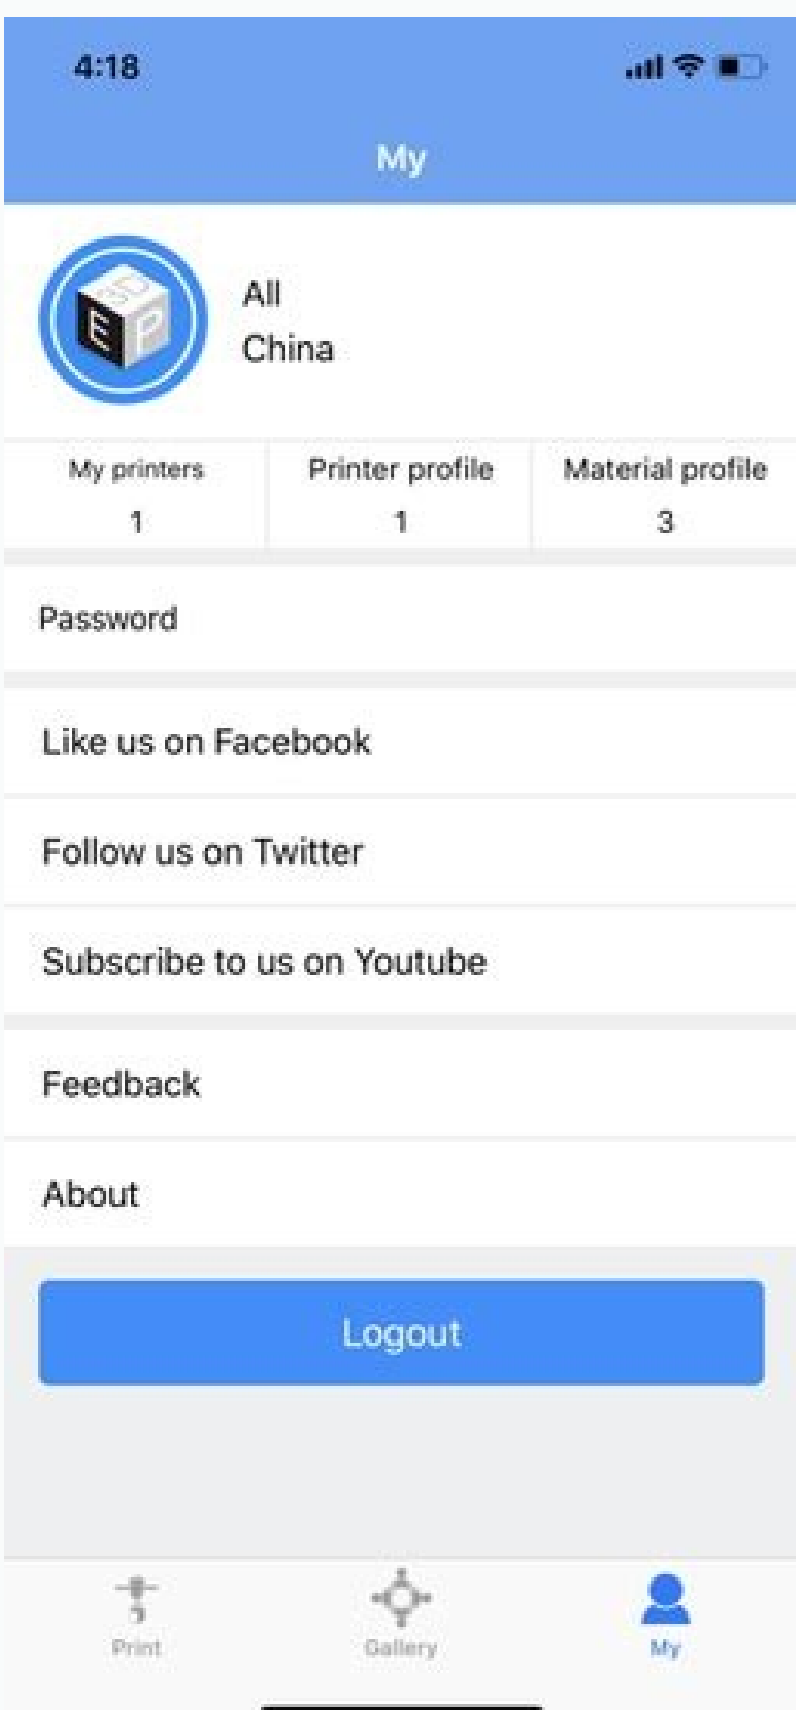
4:18

My

3D
E
P

All
China

| My printers | Printer profile | Material profile |
|---|---|---|
| 1 | 1 | 3 |

Password

Like us on Facebook

Follow us on Twitter

Subscribe to us on Youtube

Feedback

About

Logout

Print

Gallery

My